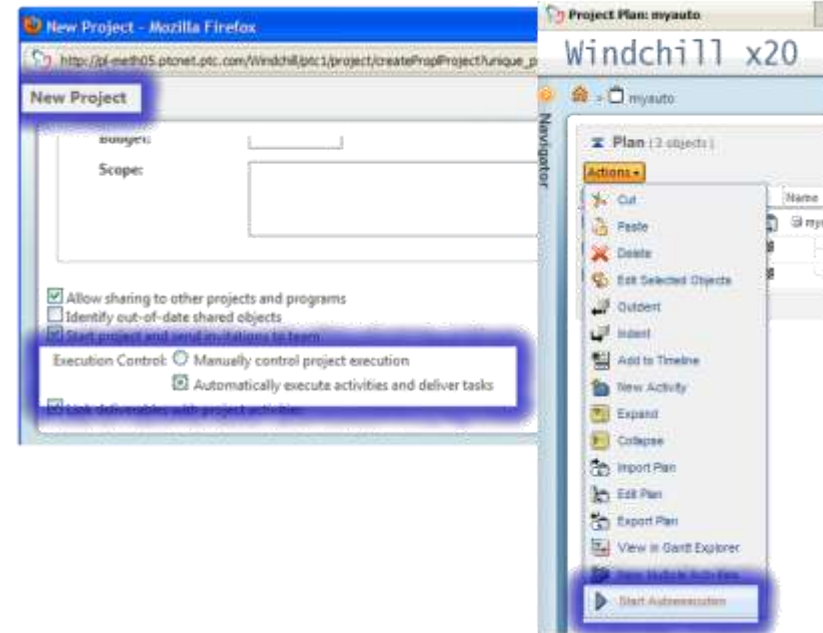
New Project - Mozilla Firefox

http://pl-meth05.ptcnet.ptc.com/Windchill/ptc1/project/createPropProject?unique_p

New Project

Budget:

Scope:

Allow sharing to other projects and programs

Identify out-of-date shared objects

Start project and send invitations to team

Execution Control: Manually control project execution

Automatically execute activities and deliver tasks

Link deliverables with project activities

Project Plan: myauto

Windchill x20

myauto

Navigator

Plan (3 objects)

Actions

Name

Cut

Paste

Delete

Edit Selected Objects

Outdent

Indent

Add to Timeline

New Activity

Expand

Collapse

Import Plan

Edit Plan

Export Plan

View in Gantt Explorer

New Multiple Activities

Start Autoexecution